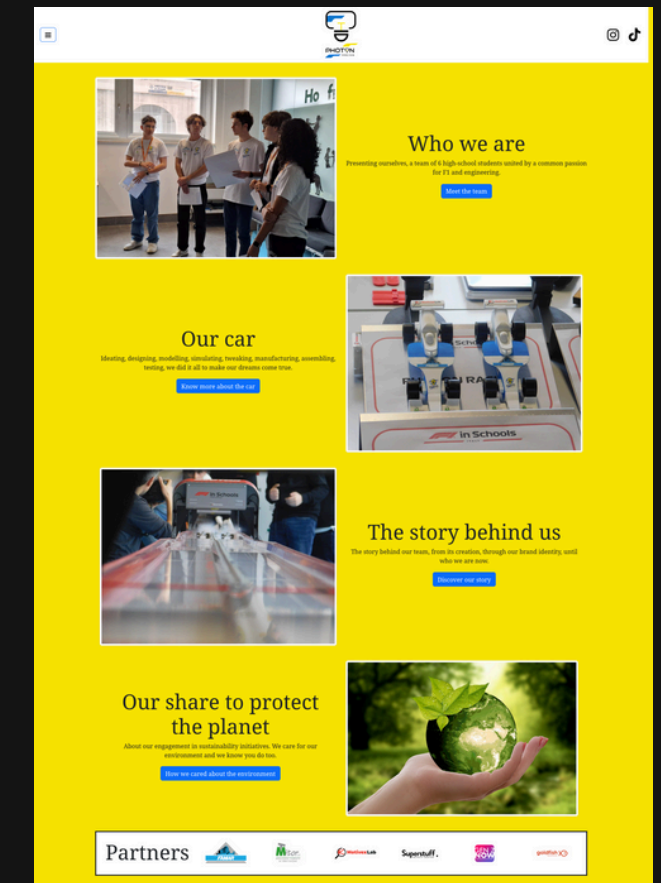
PHOTON

Who we are

Presenting ourselves, a team of 6 high-school students united by a common passion for F1 and engineering.

Meet the team

Our car

Ideating, designing, modelling, simulating, tweaking, manufacturing, assembling, testing, we did it all to make our dreams come true.

Know more about the car

F1 in Schools

The story behind us

The story behind our team, from its creation, through our brand identity, until who we are now.

Discover our story

Our share to protect the planet

About our engagement in sustainability initiatives. We care for our environment and we know you do too.

How we cared about the environment

Partners

Superstuff.